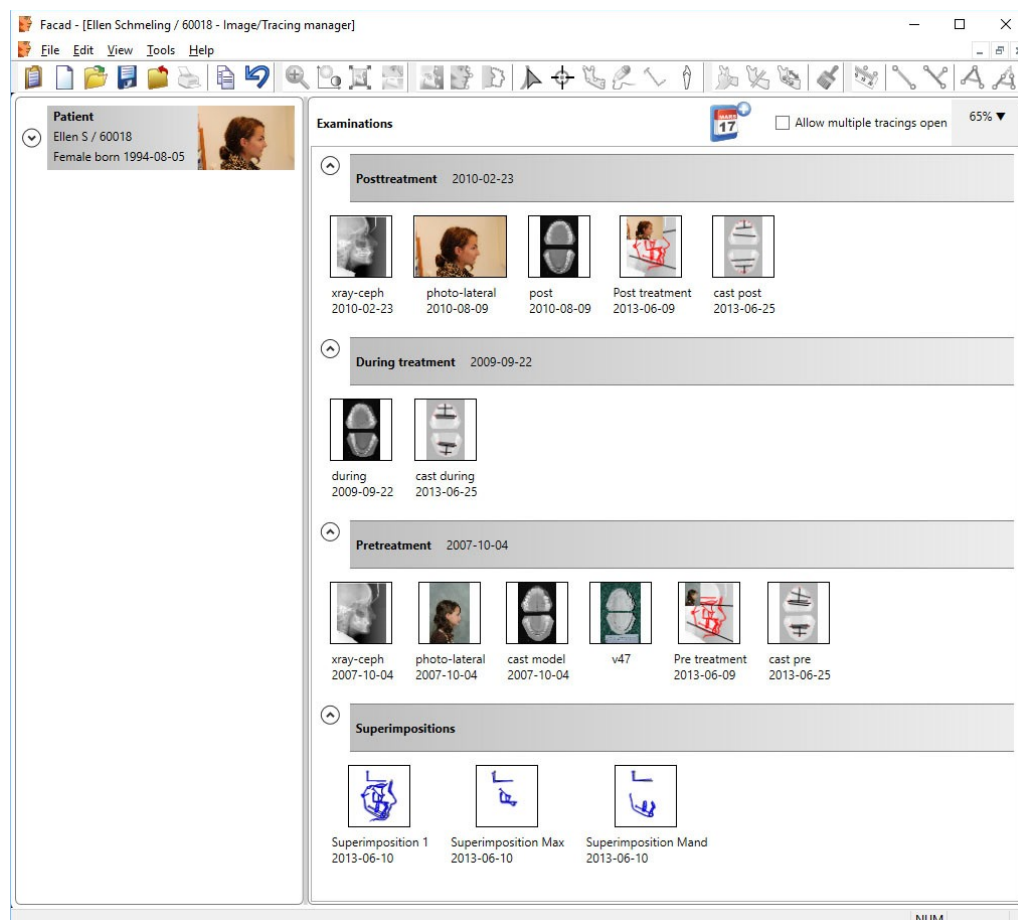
Facad - [Ellen Schmeling / 60018 - Image/Tracing manager]

File Edit View Tools Help

Patient
Ellen S / 60018
Female born 1994-08-05

Examinations

17

Allow multiple tracings open

65% ▼

Posttreatment 2010-02-23

xray-ceph
2010-02-23

photo-lateral
2010-08-09

post
2010-08-09

Post treatment
2013-06-09

cast post
2013-06-25

During treatment 2009-09-22

during
2009-09-22

cast during
2013-06-25

Pretreatment 2007-10-04

xray-ceph
2007-10-04

photo-lateral
2007-10-04

cast model
2007-10-04

v47

Pre treatment
2013-06-09

cast pre
2013-06-25

Superimpositions

Superimposition 1
2013-06-10

Superimposition Max
2013-06-10

Superimposition Mand
2013-06-10

NUM